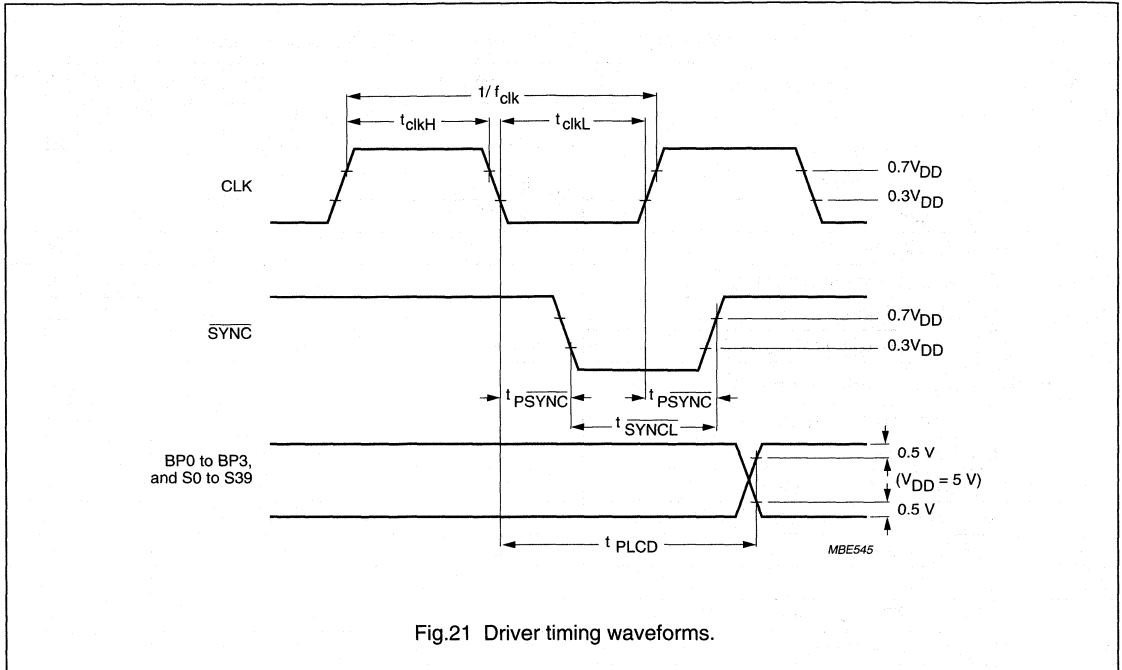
$1/f_{clk}$

$t_{clkH}$

$t_{clkL}$

CLK

$0.7V_{DD}$

$0.3V_{DD}$

$\overline{SYNC}$

$0.7V_{DD}$

$0.3V_{DD}$

$t_{P\overline{SYNC}}$

$t_{P\overline{SYNC}}$

$t_{\overline{SYNCL}}$

BP0 to BP3, and S0 to S39

0.5 V

($V_{DD}$ = 5 V)

0.5 V

$t_{PLCD}$

MBE545

Fig.21 Driver timing waveforms.